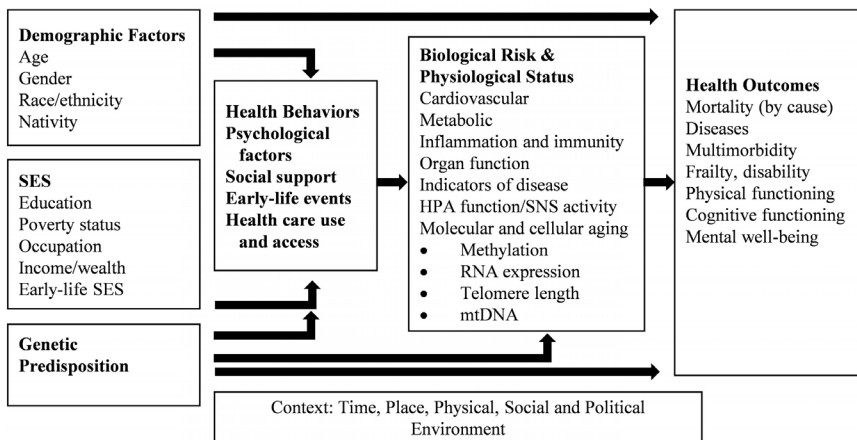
Demographic Factors
Age
Gender
Race/ethnicity
Nativity

SES
Education
Poverty status
Occupation
Income/wealth
Early-life SES

Genetic Predisposition

Health Behaviors
Psychological factors
Social support
Early-life events
Health care use and access

Biological Risk & Physiological Status
Cardiovascular
Metabolic
Inflammation and immunity
Organ function
Indicators of disease
HPA function/SNS activity
Molecular and cellular aging
• Methylation
• RNA expression
• Telomere length
• mtDNA

Health Outcomes
Mortality (by cause)
Diseases
Multimorbidity
Frailty, disability
Physical functioning
Cognitive functioning
Mental well-being

Context: Time, Place, Physical, Social and Political Environment